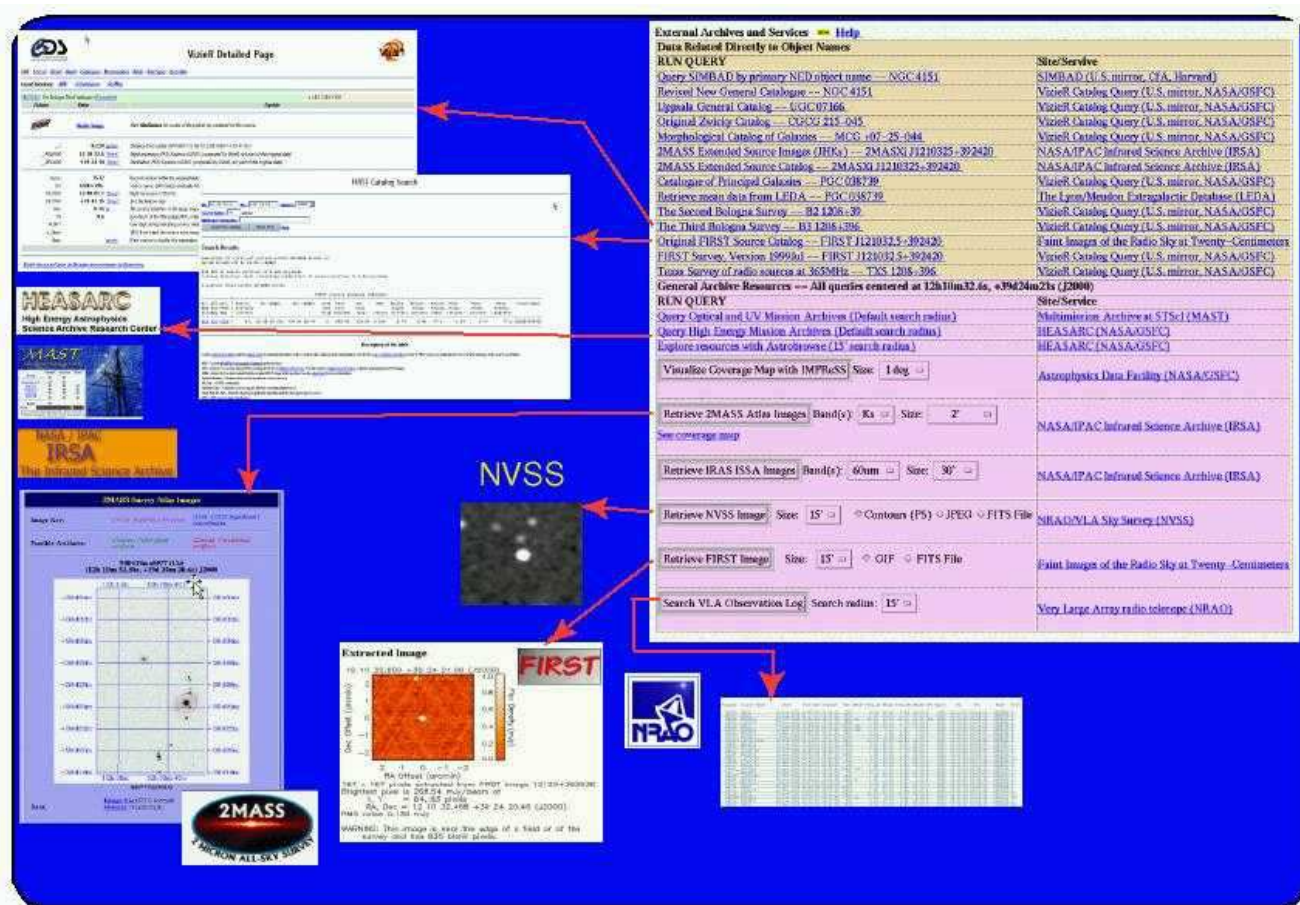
External Archives and Services Help

Data Related Directly to Object Names

| RUN QUERY | Site/Service |
|---|---|
| Query SIMBAD by primary NED object name -- NGC 4151 | SIMBAD (U.S. mirror, CfA, Harvard) |
| Revised New General Catalogue -- NGC 4151 | VizieR Catalog Query (U.S. mirror, NASA/GSFC) |
| Uppsala General Catalog -- UGC07166 | VizieR Catalog Query (U.S. mirror, NASA/GSFC) |
| Original Zwicky Catalog -- CGCG 215-045 | VizieR Catalog Query (U.S. mirror, NASA/GSFC) |
| Morphological Catalog of Galaxies -- MCG +07-25-044 | VizieR Catalog Query (U.S. mirror, NASA/GSFC) |
| 2MASS Extended Source Images (JHKs) -- 2MASXi J1210325+392420 | NASA/IPAC Infrared Science Archive (IRSA) |
| 2MASS Extended Source Catalog -- 2MASXi J1210325+392420 | NASA/IPAC Infrared Science Archive (IRSA) |
| Catalogue of Principal Galaxies -- PGC 038739 | VizieR Catalog Query (U.S. mirror, NASA/GSFC) |
| Retrieve mean data from LEDA -- PGC 038739 | The Lyon/Meudon Extragalactic Database (LEDA) |
| The Second Bologna Survey -- B2 1208+39 | VizieR Catalog Query (U.S. mirror, NASA/GSFC) |
| The Third Bologna Survey -- B3 1208+396 | VizieR Catalog Query (U.S. mirror, NASA/GSFC) |
| Original FIRST Source Catalog -- FIRST J121032.5+392420 | Faint Images of the Radio Sky at Twenty-Centimeters |
| FIRST Survey, Version 1999Jul -- FIRST J121032.5+392420 | VizieR Catalog Query (U.S. mirror, NASA/GSFC) |
| Texas Survey of radio sources at 365MHz -- TXS 1208+396 | VizieR Catalog Query (U.S. mirror, NASA/GSFC) |

General Archive Resources -- All queries centered at 12h10m32.6s, +39d24m21s (J2000)

| RUN QUERY | Site/Service |
|---|---|
| Query Optical and UV Mission Archives (Default search radius) | Multimission Archive at STScI (MAST) |
| Query High Energy Mission Archives (Default search radius) | HEASARC (NASA/GSFC) |
| Explore resources with Astrobrowse (15' search radius) | HEASARC (NASA/GSFC) |
| Visualize Coverage Map with IMPReSS Size: 1 deg | Astrophysics Data Facility (NASA/GSFC) |
| Retrieve 2MASS Atlas Images Band(s): Ks Size: 2' See coverage map | NASA/IPAC Infrared Science Archive (IRSA) |
| Retrieve IRAS ISSA Images Band(s): 60um Size: 30' | NASA/IPAC Infrared Science Archive (IRSA) |
| Retrieve NVSS Image Size: 15' Contours (PS) JPEG FITS File | NRAO/VLA Sky Survey (NVSS) |
| Retrieve FIRST Image Size: 15' GIF FITS File | Faint Images of the Radio Sky at Twenty-Centimeters |
| Search VLA Observation Log Search radius: 15' | Very Large Array radio telescope (NRAO) |

VizieR Detailed Page

FIRST Catalog Search

HEASARC
High Energy Astrophysics Science Archive Research Center

MAST

NASA / IPAC
IRSA
The Infrared Science Archive

2MASS Survey Atlas Images

NVSS

Extracted Image

FIRST

NRAO

2MASS
2 MICRON ALL-SKY SURVEY

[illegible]